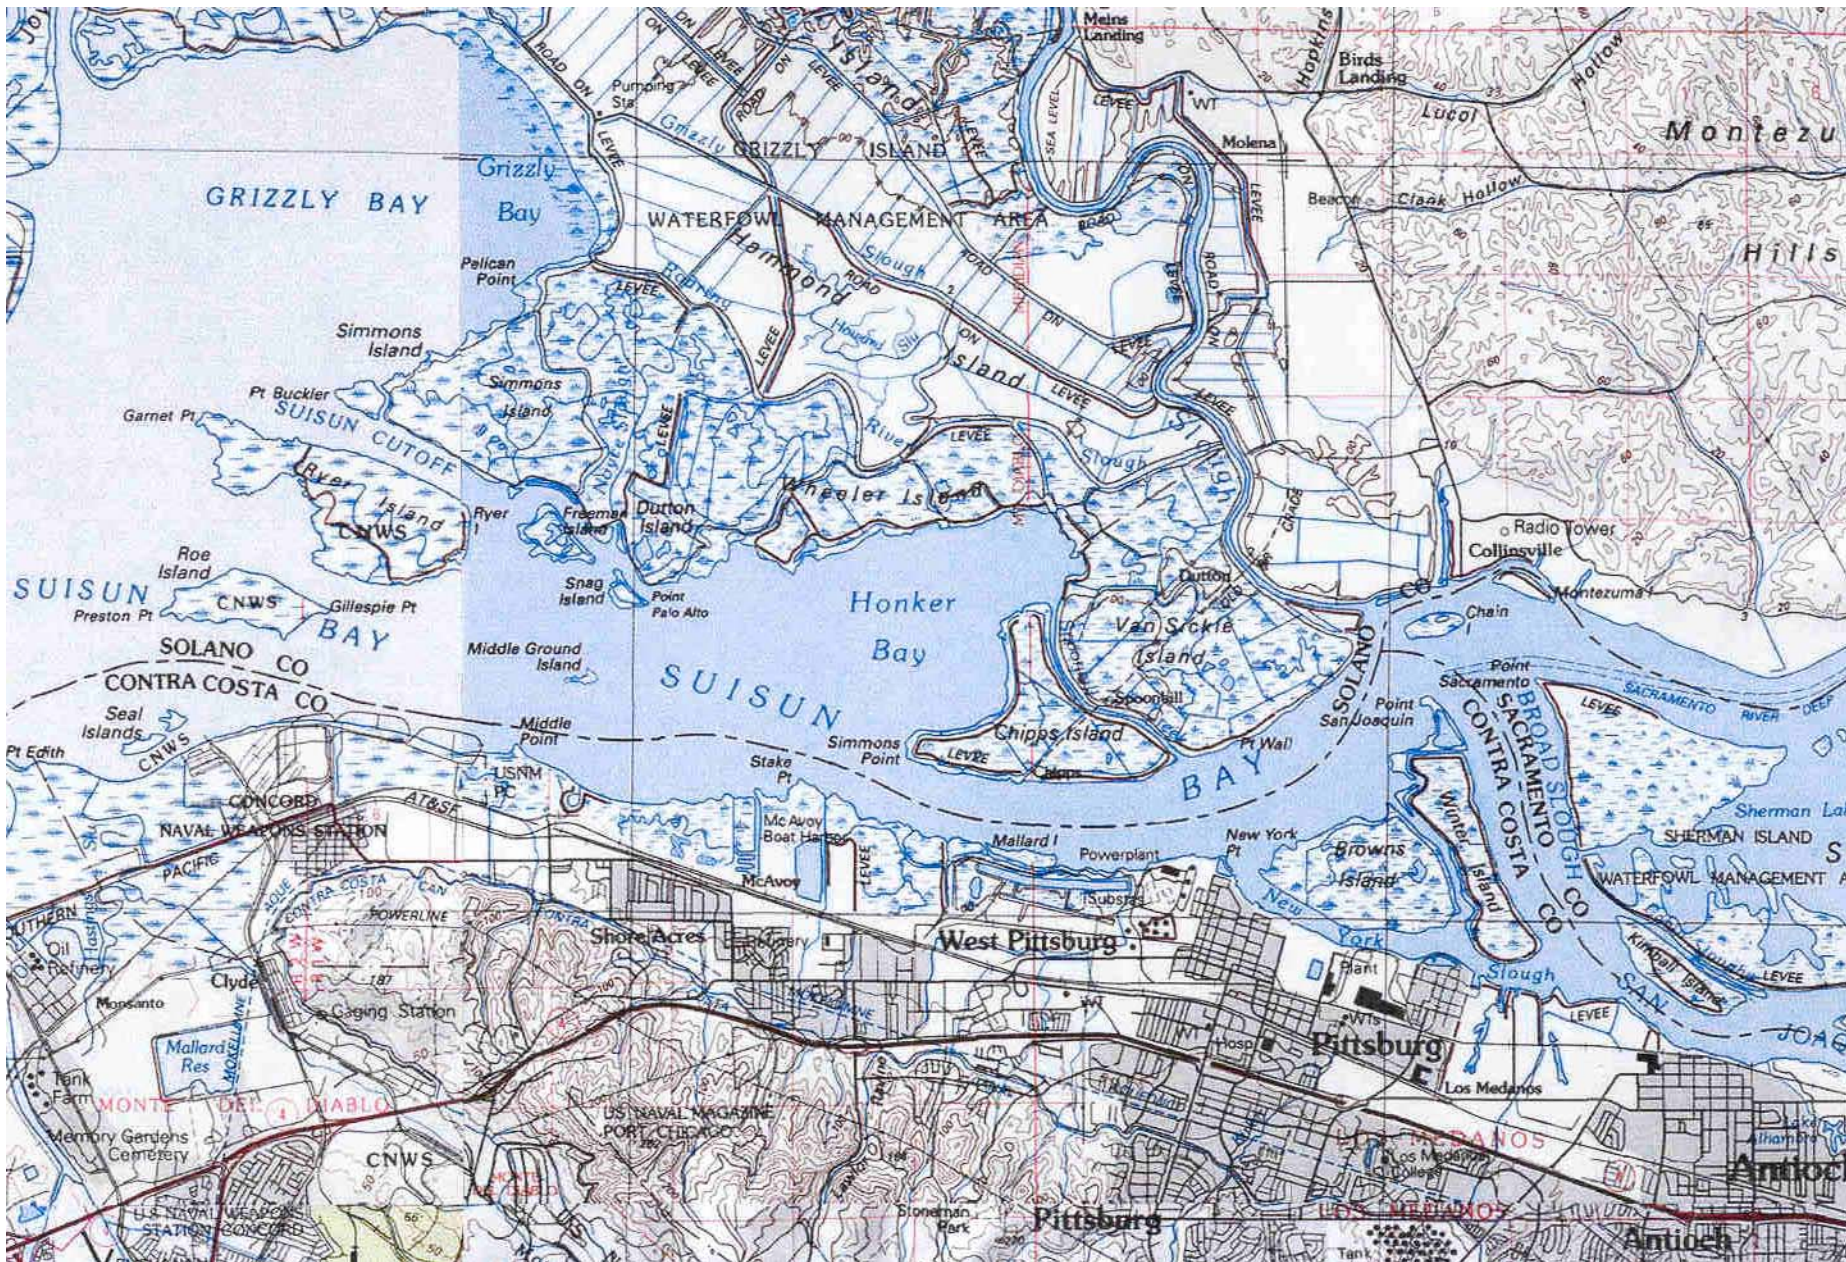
GRIZZLY BAY
Grizzly Bay
Pelican Point
Simmons Island
Simmons Island
Pt Buckler
SUISUN CUTOFF
Garnet Pt
Ryer Island
CNWS
Ryer I
Freeman Island
Dutton Island
Roe Island
SUISUN
Preston Pt
CNWS
Gillespie Pt
BAY
Snag Island
Point Palo Alto
SOLANO CO
CONTRA COSTA CO
Middle Ground Island
Seal Islands
CNWS
Pt Edith
Middle Point
USNM PC
CONCORD
NAVAL WEAPONS STATION
AT&SF
PACIFIC
SOUTHERN
Oil Refinery
Clyde
Monsanto
Mallard Res
Tank Farm
MONTE DEL DIABLO
Memory Gardens Cemetery
CNWS
U.S. NAVAL WEAPONS STATION CONCORD
POWERLINE
Gaging Station
US NAVAL MAGAZINE PORT CHICAGO
Shore Acres
Stoneman Park
Pittsburg
Meins Landing
Pumping Sta
Grizzly Island
GRIZZLY ISLAND
WATERFOWL MANAGEMENT AREA
Hammond
Slough
Island
River
Wheeler Island
Honker Bay
SUISUN
Simmons Point
Stake Pt
McAvoy Boat Harbor
McAvoy
Mallard I
Powerplant
West Pittsburg
Chipps Island
Van Sickle Island
Dutton
Spoonbill
Pt Wall
BAY
Birds Landing
Lucol
Hopkins
Hollow
Montezuma
Hills
Molena
Beacon
Clark Hollow
Radio Tower
Collinsville
Montezuma
Chain
SOLANO CO
Point San Joaquin
Point Sacramento
SACRAMENTO
CONTRA COSTA CO
BROAD SLOUGH
SACRAMENTO RIVER DEEP
Sherman Lake
SHERMAN ISLAND
WATERFOWL MANAGEMENT
Winter Island
Browns Island
New York Pt
New York Slough
Kimball Island
SAN JOAQUIN
Plant
Wtr
Hosp
Pittsburg
Los Medanos
LOS MEDANOS
Antioch
Antioch